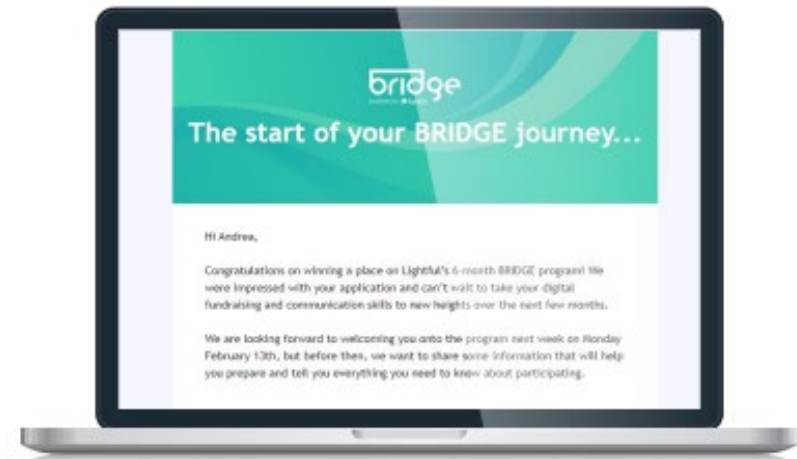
bridge

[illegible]

The start of your BRIDGE journey...

Hi Andrea,

Congratulations on winning a place on Lightful's 6-month BRIDGE program! We were impressed with your application and can't wait to take your digital fundraising and communication skills to new heights over the next few months.

We are looking forward to welcoming you onto the program next week on Monday February 13th, but before then, we want to share some information that will help you prepare and tell you everything you need to know about participating.